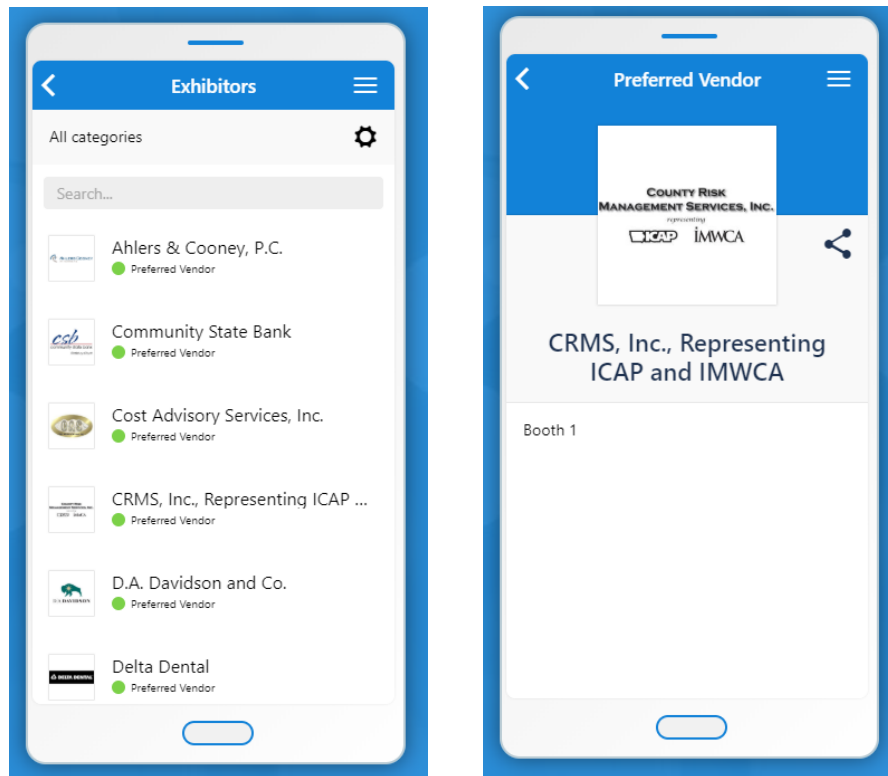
Exhibitors

All categories

Search...

Ahlers & Cooney, P.C.
Preferred Vendor

csb
Community State Bank
Preferred Vendor

Cost Advisory Services, Inc.
Preferred Vendor

CRMS, Inc., Representing ICAP ...
Preferred Vendor

D.A. Davidson and Co.
Preferred Vendor

DELTA DENTAL
Delta Dental
Preferred Vendor

Preferred Vendor

COUNTY RISK MANAGEMENT SERVICES, INC.
representing
ICAP IMWCA

CRMS, Inc., Representing ICAP and IMWCA

Booth 1